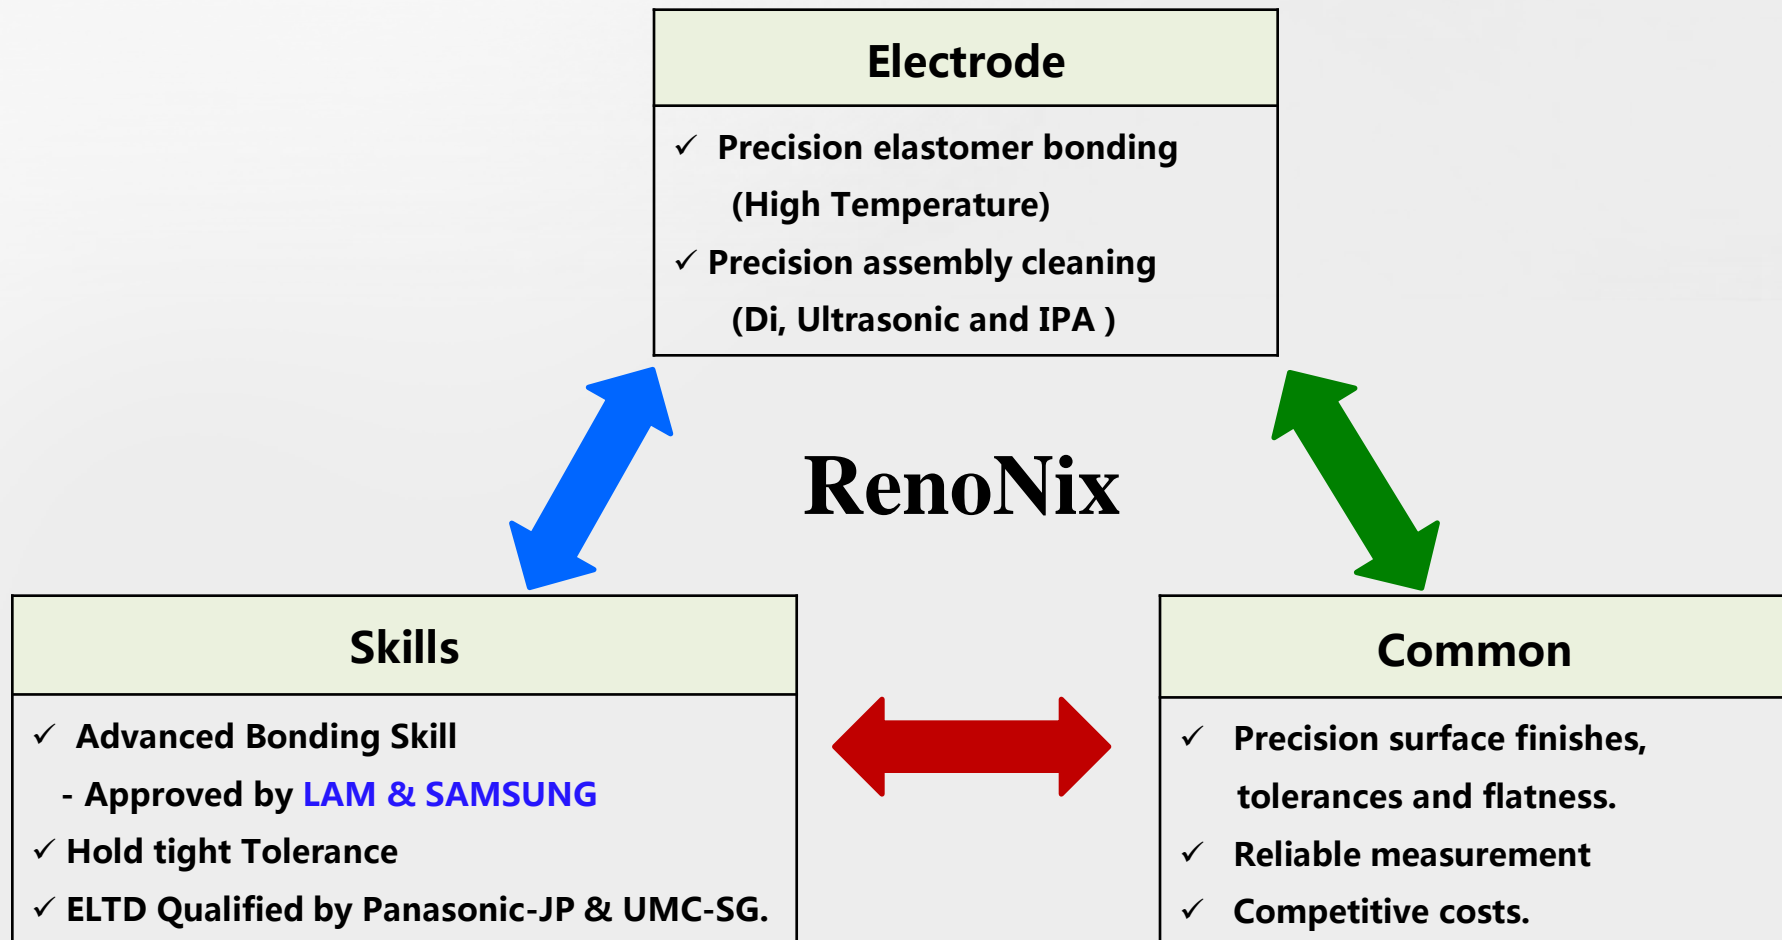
Electrode

✓ Precision elastomer bonding (High Temperature)

✓ Precision assembly cleaning (Di, Ultrasonic and IPA )

RenoNix

Skills

✓ Advanced Bonding Skill

- Approved by LAM & SAMSUNG

✓ Hold tight Tolerance

✓ ELTD Qualified by Panasonic-JP & UMC-SG.

Common

✓ Precision surface finishes, tolerances and flatness.

✓ Reliable measurement

✓ Competitive costs.